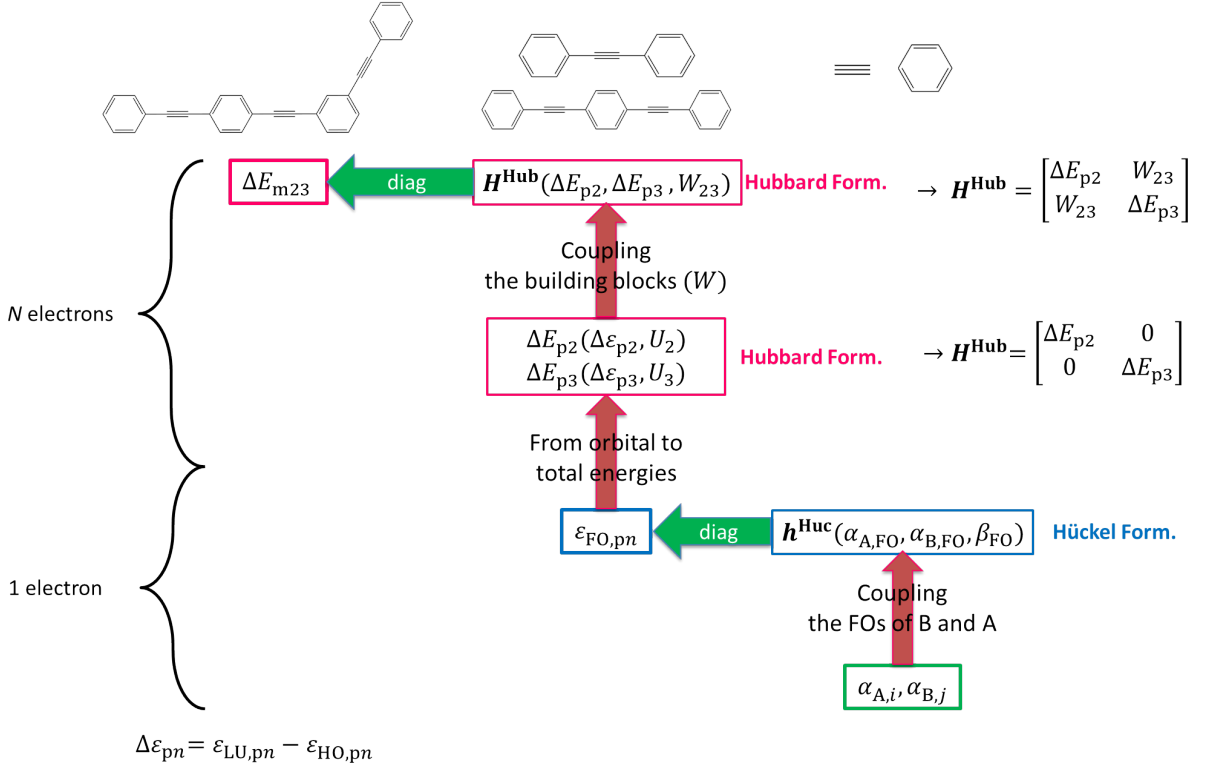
$\Delta E_{\mathrm{m23}}$

diag

$\boldsymbol{H}^{\mathbf{Hub}}(\Delta E_{\mathrm{p2}}, \Delta E_{\mathrm{p3}}, W_{23})$

Hubbard Form.

$\rightarrow \boldsymbol{H}^{\mathbf{Hub}} = \begin{bmatrix} \Delta E_{\mathrm{p2}} & W_{23} \\ W_{23} & \Delta E_{\mathrm{p3}} \end{bmatrix}$

Coupling the building blocks ($W$)

*N* electrons

$\Delta E_{\mathrm{p2}}(\Delta \varepsilon_{\mathrm{p2}}, U_2)$
$\Delta E_{\mathrm{p3}}(\Delta \varepsilon_{\mathrm{p3}}, U_3)$

Hubbard Form.

$\rightarrow \boldsymbol{H}^{\mathbf{Hub}} = \begin{bmatrix} \Delta E_{\mathrm{p2}} & 0 \\ 0 & \Delta E_{\mathrm{p3}} \end{bmatrix}$

From orbital to total energies

$\varepsilon_{\mathrm{FO,p}n}$

diag

$\boldsymbol{h}^{\mathbf{Huc}}(\alpha_{\mathrm{A,FO}}, \alpha_{\mathrm{B,FO}}, \beta_{\mathrm{FO}})$

Hückel Form.

1 electron

Coupling the FOs of B and A

$\alpha_{\mathrm{A},i}, \alpha_{\mathrm{B},j}$

$\Delta \varepsilon_{\mathrm{p}n} = \varepsilon_{\mathrm{LU,p}n} - \varepsilon_{\mathrm{HO,p}n}$